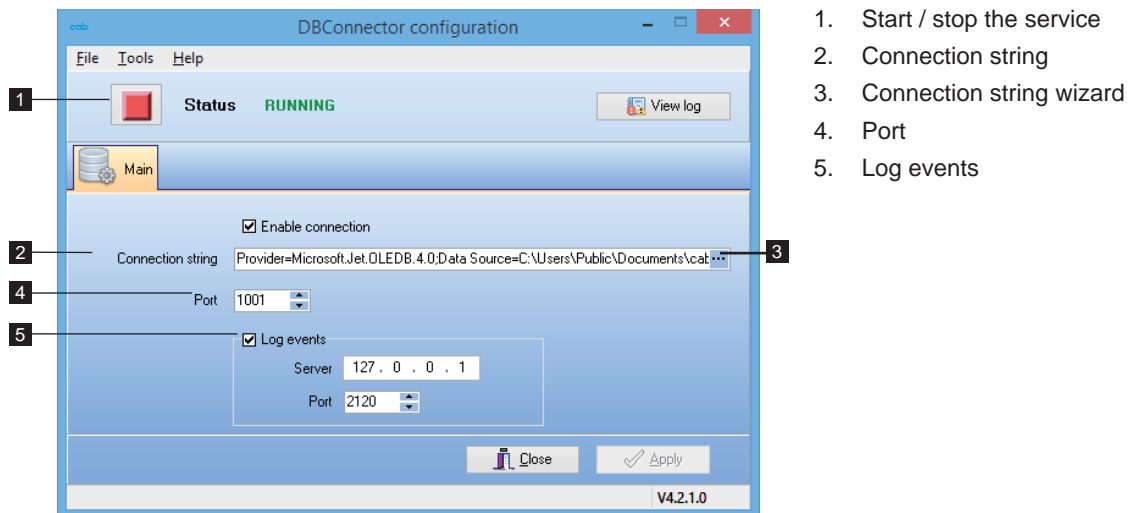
cab DBConnector configuration

File Tools Help

1

Status RUNNING

View log

Main

Enable connection

2 Connection string Provider=Microsoft.Jet.OLEDB.4.0;Data Source=C:\Users\Public\Documents\cab ··· 3

4 Port 1001

5 Log events

Server 127 . 0 . 0 . 1

Port 2120

Close Apply

V4.2.1.0

1. Start / stop the service
2. Connection string
3. Connection string wizard
4. Port
5. Log events